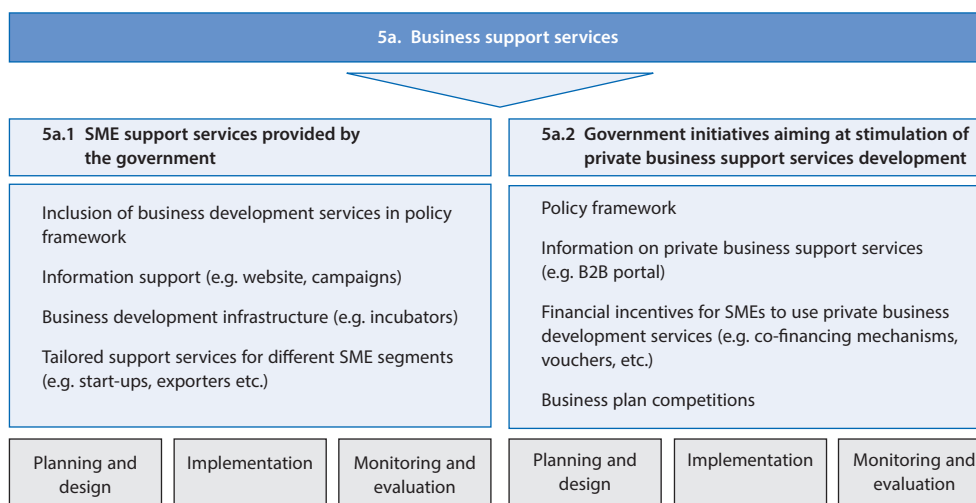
5a. Business support services

5a.1 SME support services provided by the government

Inclusion of business development services in policy framework

Information support (e.g. website, campaigns)

Business development infrastructure (e.g. incubators)

Tailored support services for different SME segments (e.g. start-ups, exporters etc.)

Planning and design

Implementation

Monitoring and evaluation

5a.2 Government initiatives aiming at stimulation of private business support services development

Policy framework

Information on private business support services (e.g. B2B portal)

Financial incentives for SMEs to use private business development services (e.g. co-financing mechanisms, vouchers, etc.)

Business plan competitions

Planning and design

Implementation

Monitoring and evaluation